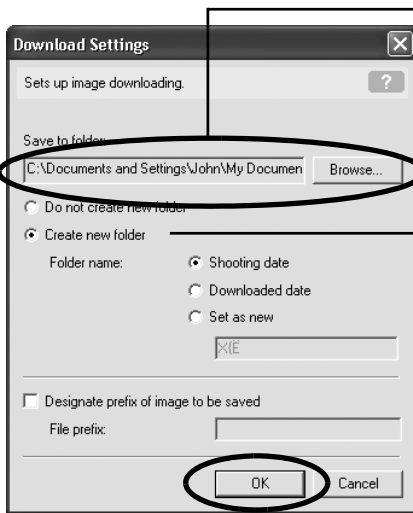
Download Settings

Sets up image downloading.

Save to folder:

C:\Documents and Settings\John\My Documen

Browse...

Do not create new folder

Create new folder

Folder name:

Shooting date

Downloaded date

Set as new

XIE

Designate prefix of image to be saved

File prefix:

OK

Cancel